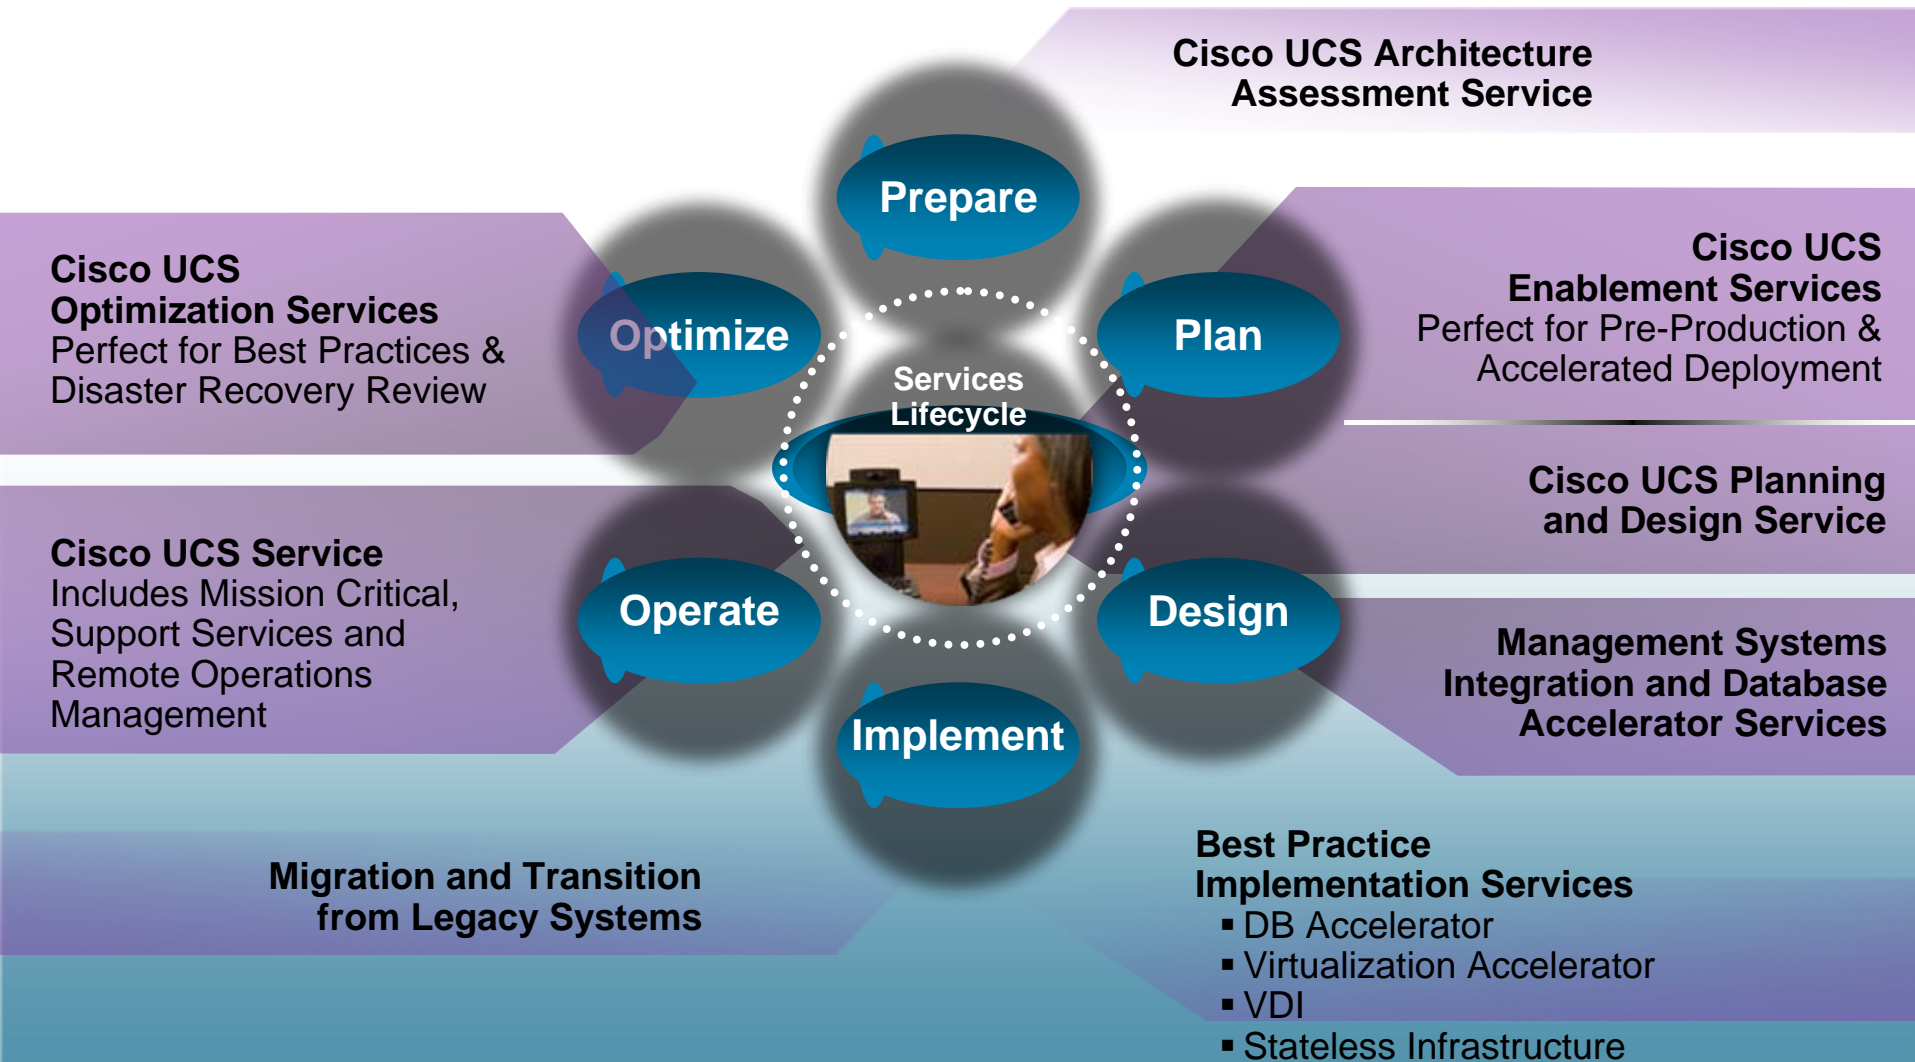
Cisco UCS Architecture Assessment Service

Cisco UCS Optimization Services
Perfect for Best Practices & Disaster Recovery Review

Prepare

Optimize

Plan

Services Lifecycle

Cisco UCS Enablement Services
Perfect for Pre-Production & Accelerated Deployment

Cisco UCS Planning and Design Service

Cisco UCS Service
Includes Mission Critical, Support Services and Remote Operations Management

Operate

Design

Management Systems Integration and Database Accelerator Services

Implement

Migration and Transition from Legacy Systems

Best Practice Implementation Services
▪ DB Accelerator
▪ Virtualization Accelerator
▪ VDI
▪ Stateless Infrastructure